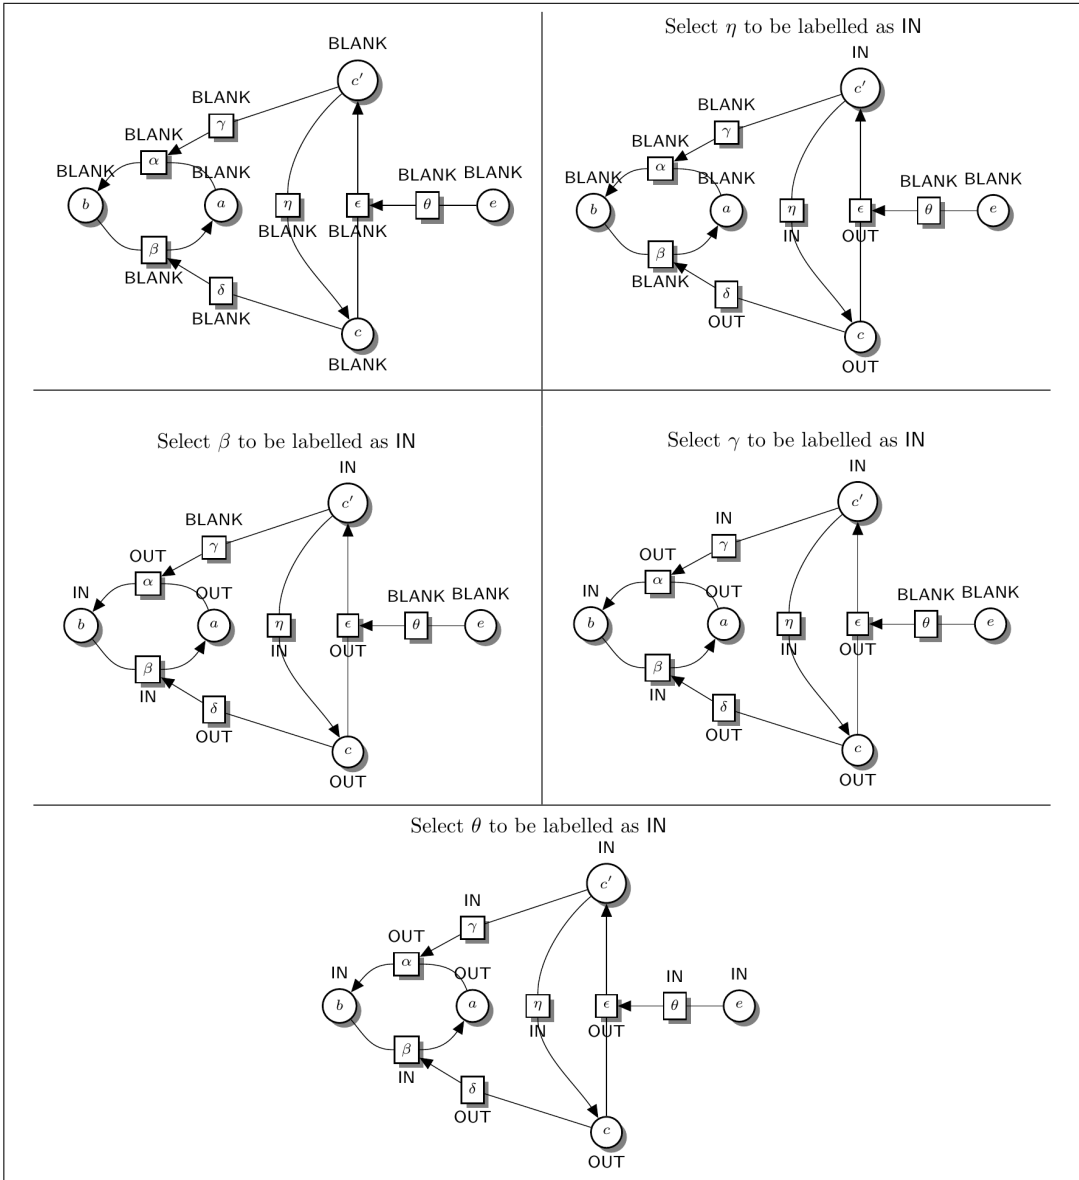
BLANK
$c'$
BLANK
$\gamma$
BLANK
$\alpha$
BLANK
BLANK
$b$
$a$
$\eta$
$\epsilon$
BLANK
$\theta$
BLANK
$e$
BLANK
BLANK
$\beta$
BLANK
$\delta$
BLANK
$c$
BLANK

Select $\eta$ to be labelled as IN
IN
$c'$
BLANK
$\gamma$
BLANK
$\alpha$
BLANK
BLANK
$b$
$a$
$\eta$
IN
$\epsilon$
OUT
BLANK
$\theta$
BLANK
$e$
$\beta$
BLANK
$\delta$
OUT
$c$
OUT

Select $\beta$ to be labelled as IN
IN
$c'$
BLANK
$\gamma$
OUT
$\alpha$
IN
OUT
$b$
$a$
$\eta$
IN
$\epsilon$
OUT
BLANK
$\theta$
BLANK
$e$
$\beta$
IN
$\delta$
OUT
$c$
OUT

Select $\gamma$ to be labelled as IN
IN
$c'$
IN
$\gamma$
OUT
$\alpha$
IN
OUT
$b$
$a$
$\eta$
IN
$\epsilon$
OUT
BLANK
$\theta$
BLANK
$e$
$\beta$
IN
$\delta$
OUT
$c$
OUT

Select $\theta$ to be labelled as IN
IN
$c'$
IN
$\gamma$
OUT
$\alpha$
IN
OUT
$b$
$a$
$\eta$
IN
$\epsilon$
OUT
IN
$\theta$
IN
$e$
$\beta$
IN
$\delta$
OUT
$c$
OUT